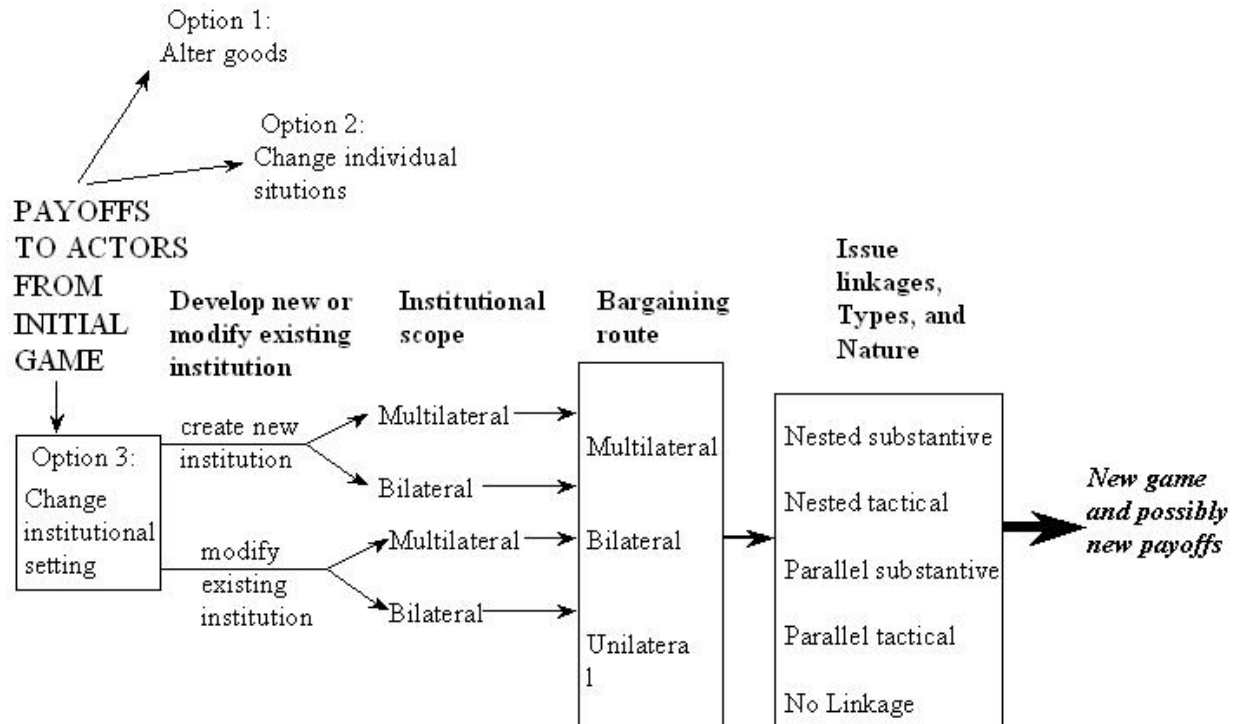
Option 1:
Alter goods

Option 2:
Change individual situtions

PAYOFFS TO ACTORS FROM INITIAL GAME

Develop new or modify existing institution

Institutional scope

Bargaining route

Issue linkages, Types, and Nature

Option 3:
Change institutional setting

create new institution

modify existing institution

Multilateral

Bilateral

Multilateral

Bilateral

Multilateral

Bilateral

Unilatera
l

Nested substantive

Nested tactical

Parallel substantive

Parallel tactical

No Linkage

New game and possibly new payoffs